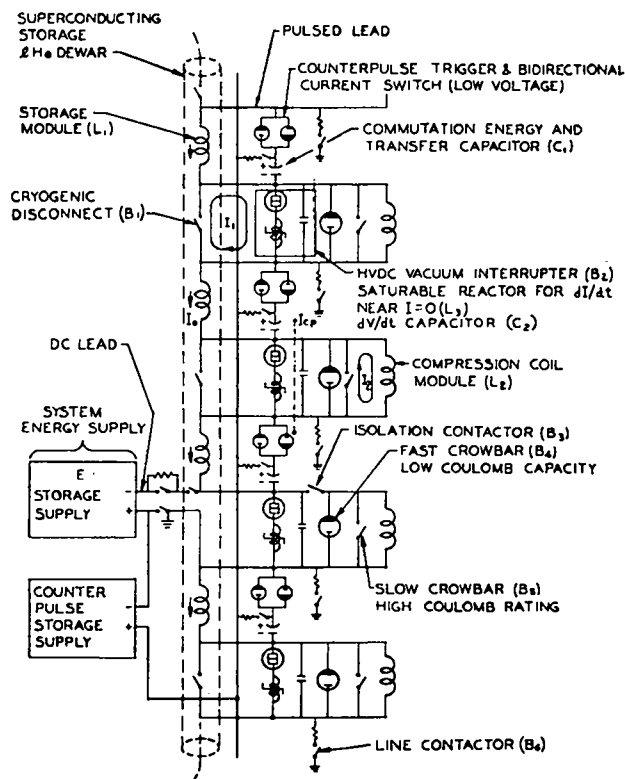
SUPERCONDUCTING STORAGE ℓHe DEWAR

PULSED LEAD

COUNTERPULSE TRIGGER & BIDIRECTIONAL CURRENT SWITCH (LOW VOLTAGE)

STORAGE MODULE ($L_1$)

COMMUTATION ENERGY AND TRANSFER CAPACITOR ($C_1$)

CRYOGENIC DISCONNECT ($B_1$)

$I_1$

HVDC VACUUM INTERRUPTER ($B_2$)
SATURABLE REACTOR FOR $dI/dt$ NEAR $I=0$ ($L_3$)
$dV/dt$ CAPACITOR ($C_2$)

$I_0$

$I_{CP}$

DC LEAD

COMPRESSION COIL MODULE ($L_2$)

$I_2$

SYSTEM ENERGY SUPPLY

ISOLATION CONTACTOR ($B_3$)

FAST CROWBAR ($B_4$)
LOW COULOMB CAPACITY

E
STORAGE SUPPLY
-
+

SLOW CROWBAR ($B_5$)
HIGH COULOMB RATING

COUNTER PULSE STORAGE SUPPLY
-
+

LINE CONTACTOR ($B_6$)